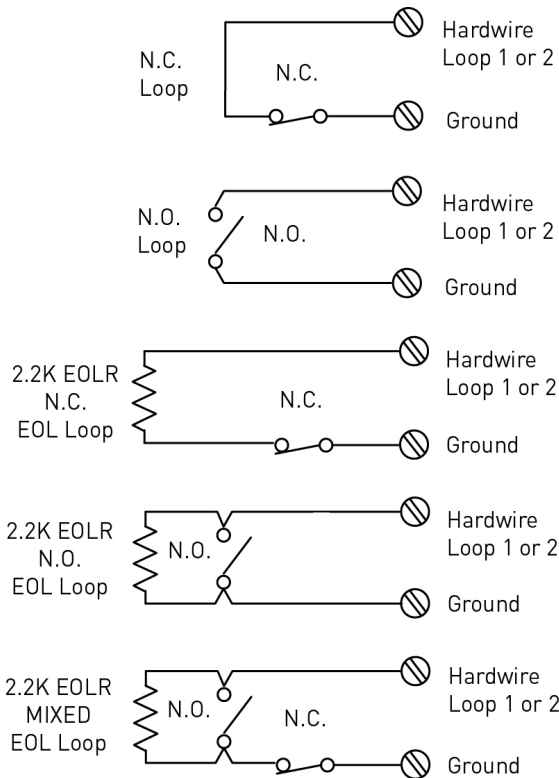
N.C. Loop

N.C.

Hardwire Loop 1 or 2

Ground

N.O. Loop

N.O.

Hardwire Loop 1 or 2

Ground

2.2K EOLR N.C. EOL Loop

N.C.

Hardwire Loop 1 or 2

Ground

2.2K EOLR N.O. EOL Loop

N.O.

Hardwire Loop 1 or 2

Ground

2.2K EOLR MIXED EOL Loop

N.O.

N.C.

Hardwire Loop 1 or 2

Ground